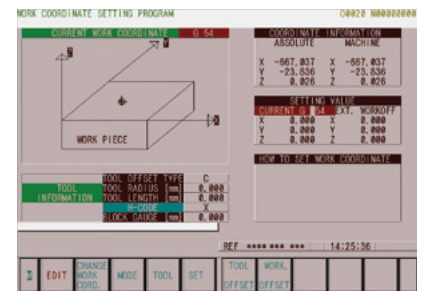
WORK COORDINATE SETTING PROGRAM O0020 N00000000

CURRENT WORK COORDINATE G 54

Z

Y

X

WORK PIECE

COORDINATE INFORMATION
ABSOLUTE MACHINE
X -667.037 X -667.037
Y -23.636 Y -23.636
Z 0.026 Z 0.026

SETTING VALUE
CURRENT G 54 EXT. WORKOFF
X 0.000 X 0.000
Y 0.000 Y 0.000
Z 0.000 Z 0.000

HOW TO SET WORK COORDINATE

TOOL INFORMATION
TOOL OFFSET TYPE C
TOOL RADIUS mm 0.000
TOOL LENGTH mm 0.000
H-CODE X
BLOCK GAUGE mm 0.000

REF **** *** *** 14:25:36

EDIT | CHANGE WORK CORD. | MODE | TOOL | SET | TOOL OFFSET | WORK OFFSET